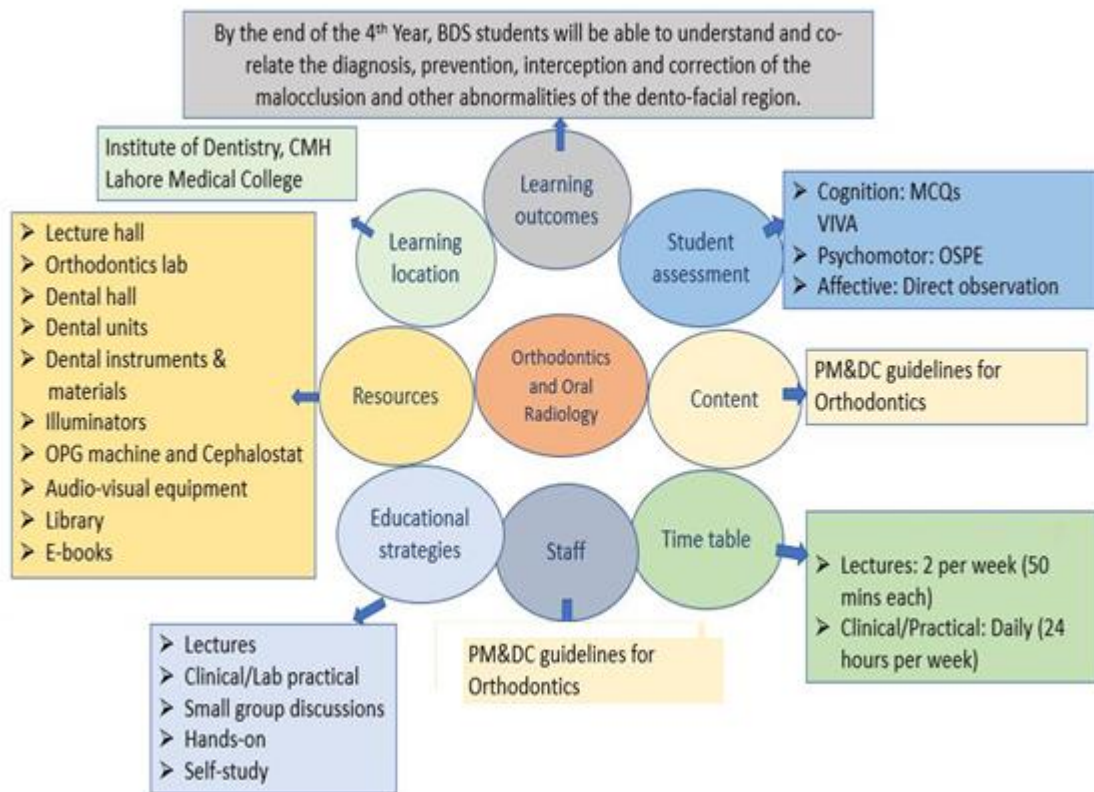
By the end of the 4$^{th}$ Year, BDS students will be able to understand and co-relate the diagnosis, prevention, interception and correction of the malocclusion and other abnormalities of the dento-facial region.

Institute of Dentistry, CMH Lahore Medical College

Learning outcomes

Learning location

Student assessment

➢ Cognition: MCQs VIVA
➢ Psychomotor: OSPE
➢ Affective: Direct observation

➢ Lecture hall
➢ Orthodontics lab
➢ Dental hall
➢ Dental units
➢ Dental instruments & materials
➢ Illuminators
➢ OPG machine and Cephalostat
➢ Audio-visual equipment
➢ Library
➢ E-books

Resources

Orthodontics and Oral Radiology

Content

PM&DC guidelines for Orthodontics

Educational strategies

Staff

Time table

➢ Lectures: 2 per week (50 mins each)
➢ Clinical/Practical: Daily (24 hours per week)

➢ Lectures
➢ Clinical/Lab practical
➢ Small group discussions
➢ Hands-on
➢ Self-study

PM&DC guidelines for Orthodontics